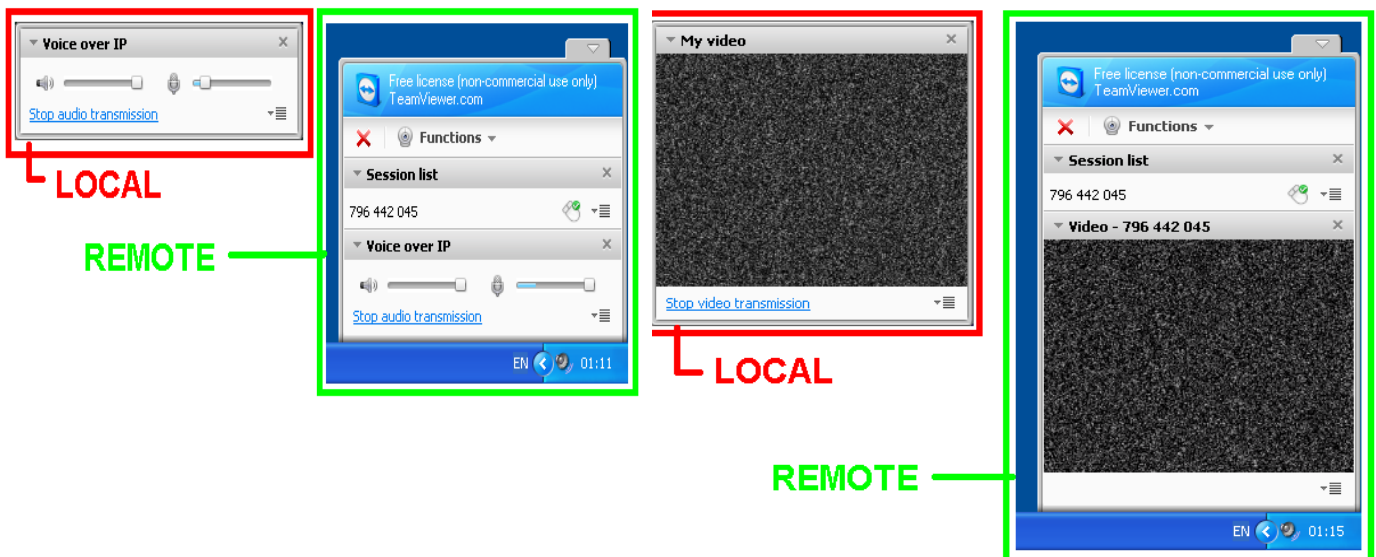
Voice over IP

Stop audio transmission

LOCAL

REMOTE

Free license (non-commercial use only)
TeamViewer.com

Functions

Session list

796 442 045

Voice over IP

Stop audio transmission

EN 01:11

My video

Stop video transmission

LOCAL

Free license (non-commercial use only)
TeamViewer.com

Functions

Session list

796 442 045

Video - 796 442 045

REMOTE

EN 01:15